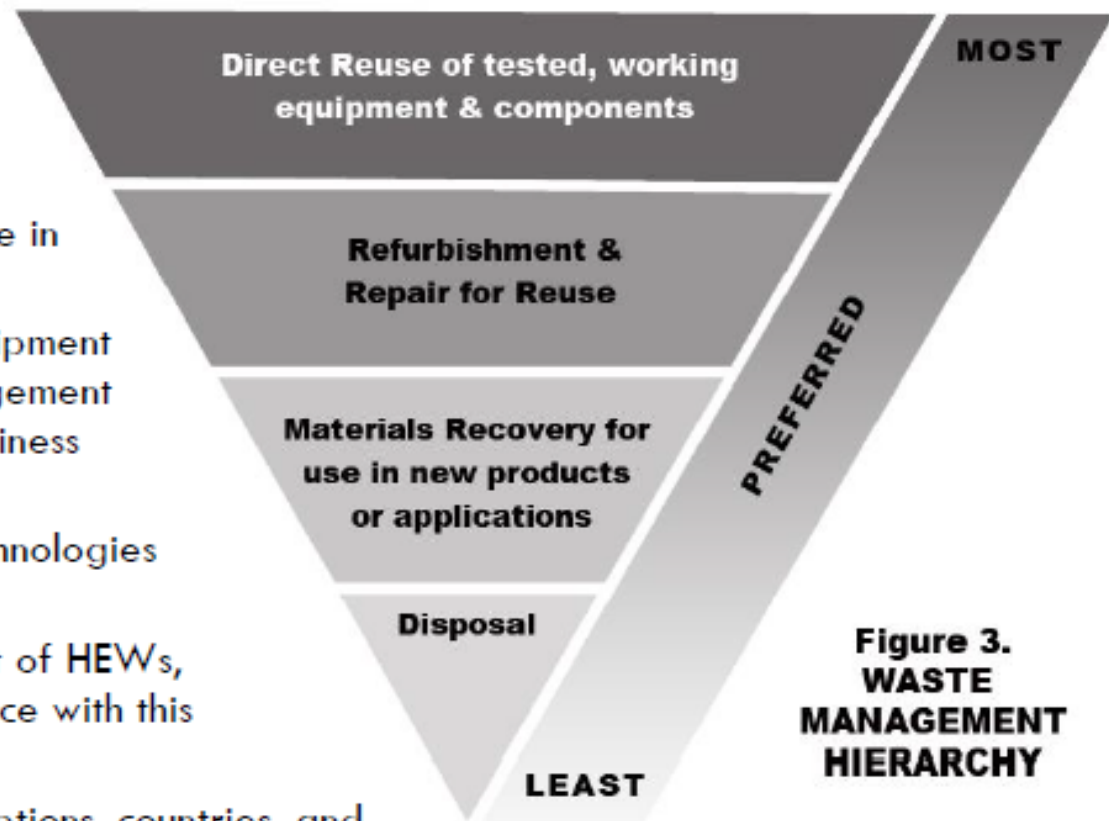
Direct Reuse of tested, working equipment & components

MOST

e in

Refurbishment & Repair for Reuse

ipment
gement
iness

Materials Recovery for use in new products or applications

PREFERRED

nnologies

Disposal

of HEWs,
ce with this

Figure 3.
WASTE
MANAGEMENT
HIERARCHY

LEAST

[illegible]